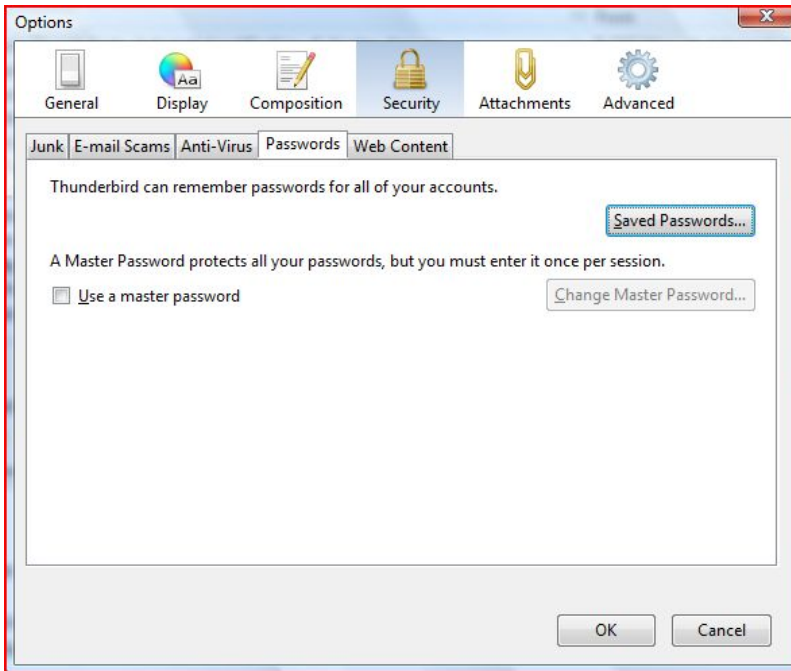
Options

X

Aa

General Display Composition Security Attachments Advanced

Junk E-mail Scams Anti-Virus Passwords Web Content

Thunderbird can remember passwords for all of your accounts.

Saved Passwords...

A Master Password protects all your passwords, but you must enter it once per session.

Use a master password

Change Master Password...

OK Cancel